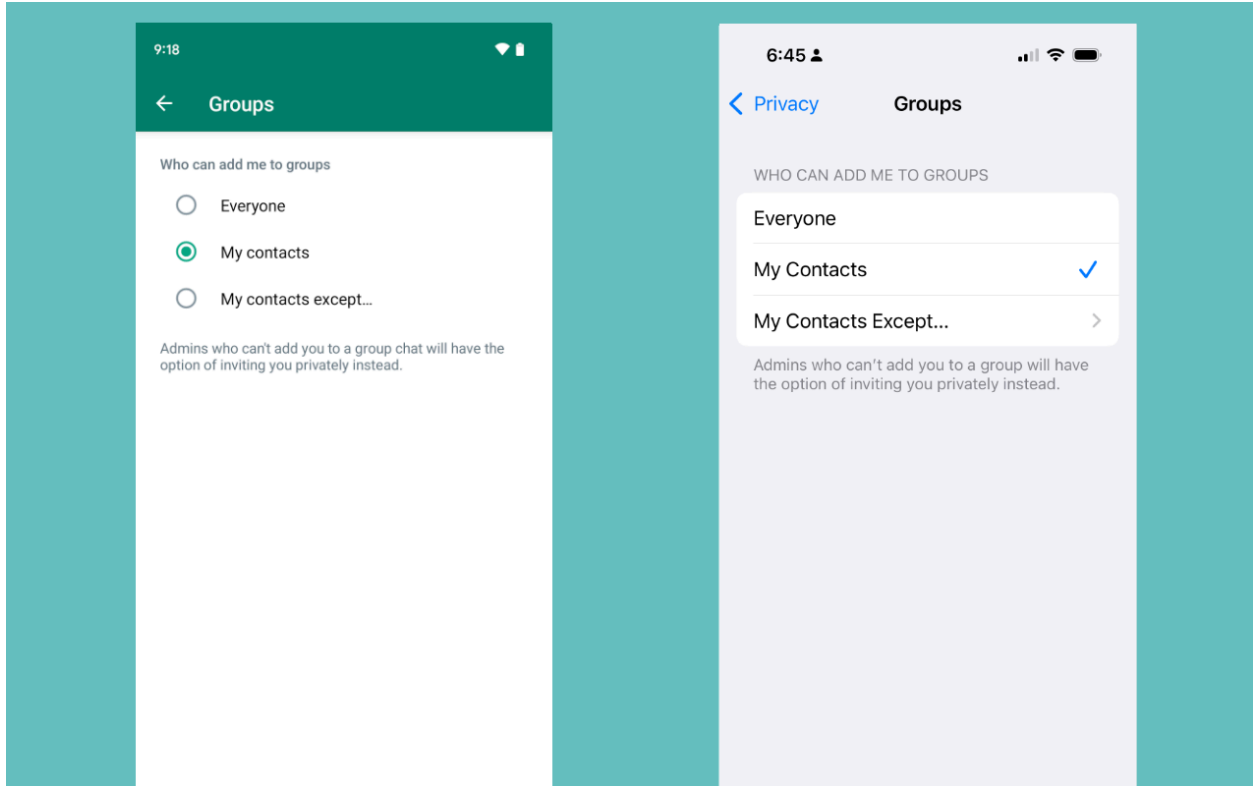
9:18

Groups

Who can add me to groups

Everyone

My contacts

My contacts except...

Admins who can't add you to a group chat will have the option of inviting you privately instead.

6:45

Privacy

Groups

WHO CAN ADD ME TO GROUPS

Everyone

My Contacts

My Contacts Except...

Admins who can't add you to a group will have the option of inviting you privately instead.